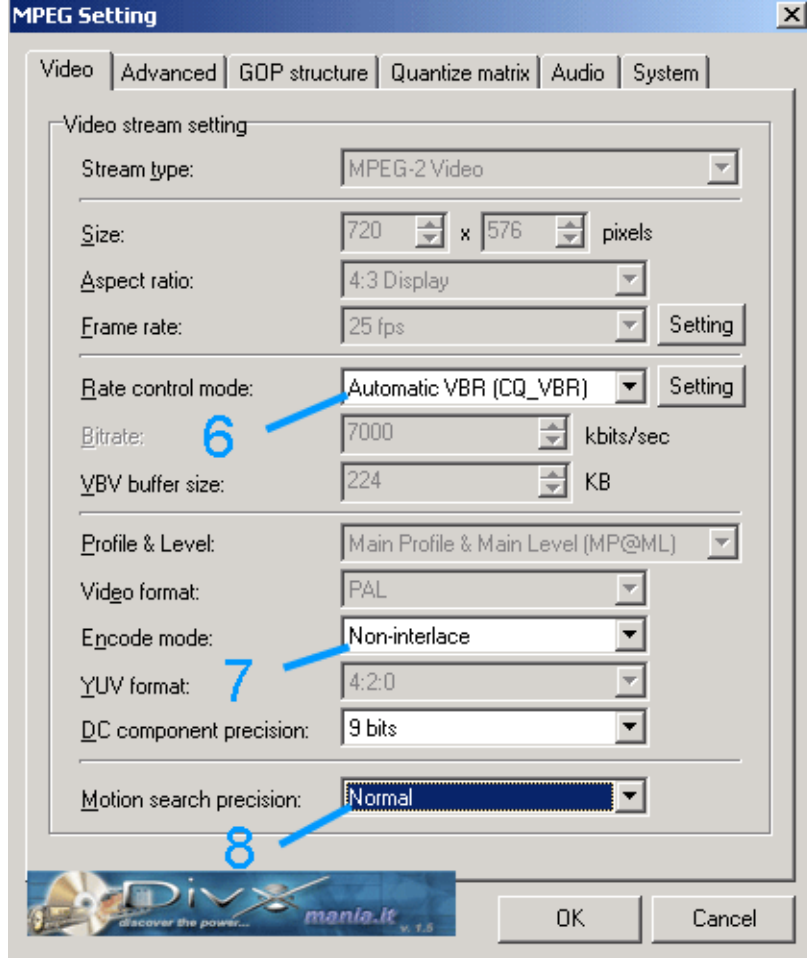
MPEG Setting

Video | Advanced | GOP structure | Quantize matrix | Audio | System

Video stream setting

Stream type: MPEG-2 Video

Size: 720 x 576 pixels

Aspect ratio: 4:3 Display

Frame rate: 25 fps Setting

Rate control mode: Automatic VBR (CQ_VBR) Setting

6

Bitrate: 7000 kbits/sec

VBV buffer size: 224 KB

Profile & Level: Main Profile & Main Level (MP@ML)

Video format: PAL

Encode mode: Non-interlace

7

YUV format: 4:2:0

DC component precision: 9 bits

Motion search precision: Normal

8

DivX discover the power... mania.it v. 1.5

OK Cancel